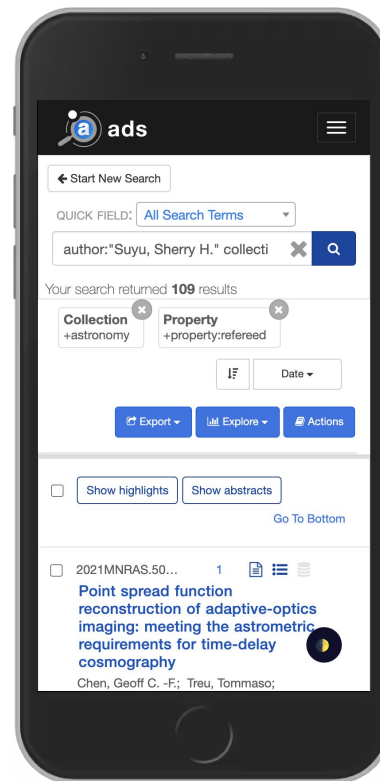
a ads

Start New Search

QUICK FIELD: All Search Terms

author:"Suyu, Sherry H." collecti

Your search returned **109** results

Collection
+astronomy

Property
+property:refereed

Date

Export

Explore

Actions

Show highlights

Show abstracts

Go To Bottom

2021MNRAS.50...

1

Point spread function reconstruction of adaptive-optics imaging: meeting the astrometric requirements for time-delay cosmography

Chen, Geoff C. -F.; Treu, Tommaso;